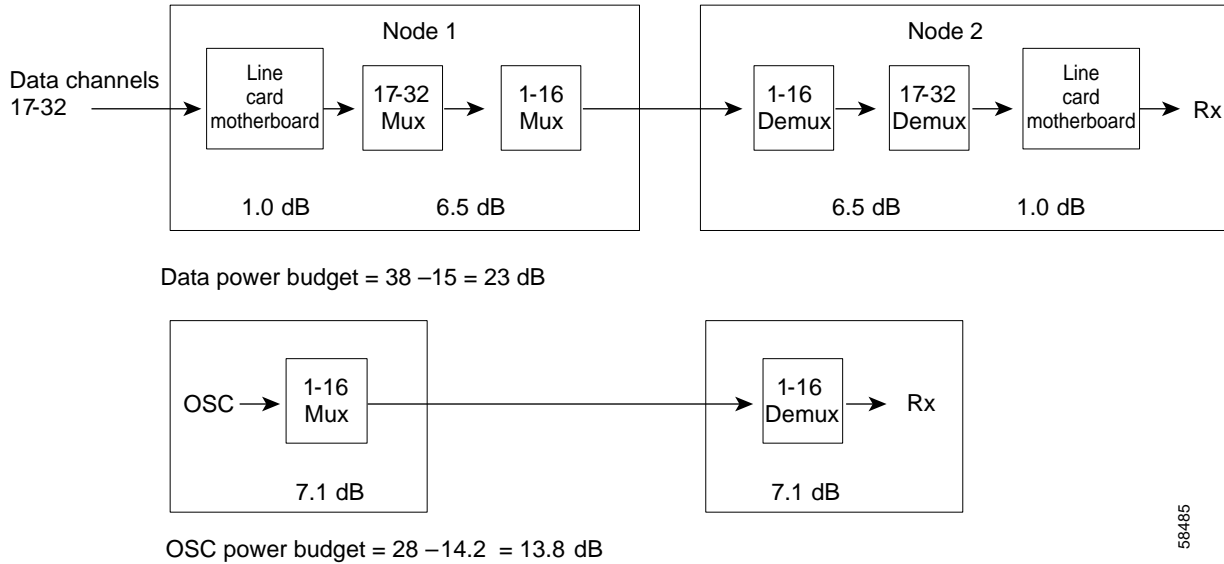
Node 1

Node 2

Data channels 17-32

Line card motherboard

17-32 Mux

1-16 Mux

1-16 Demux

17-32 Demux

Line card motherboard

Rx

1.0 dB

6.5 dB

6.5 dB

1.0 dB

Data power budget = 38 –15 = 23 dB

OSC

1-16 Mux

1-16 Demux

Rx

7.1 dB

7.1 dB

OSC power budget = 28 –14.2 = 13.8 dB

58485